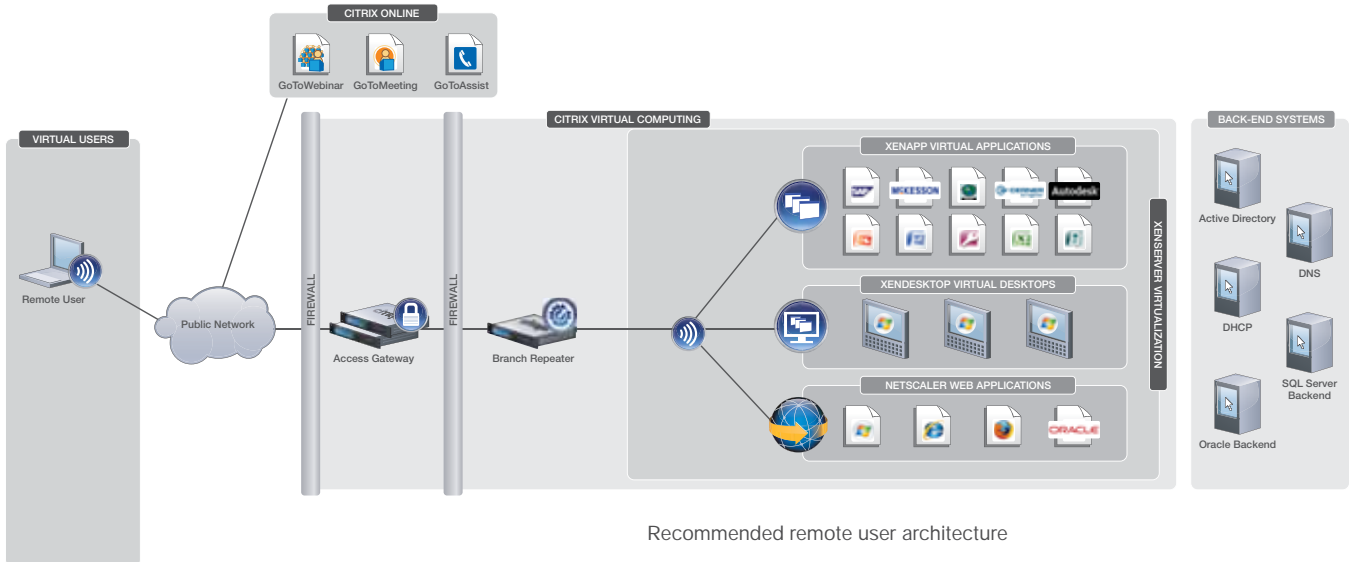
CITRIX ONLINE

GoToWebinar GoToMeeting GoToAssist

VIRTUAL USERS

Remote User

Public Network

FIREWALL

Access Gateway

FIREWALL

Branch Repeater

CITRIX VIRTUAL COMPUTING

XENAPP VIRTUAL APPLICATIONS

SAP MCKESSON Cerner Autodesk

XENDESKTOP VIRTUAL DESKTOPS

NETSCALER WEB APPLICATIONS

ORACLE

XENSERVER VIRTUALIZATION

BACK-END SYSTEMS

Active Directory

DNS

DHCP

SQL Server Backend

Oracle Backend

Recommended remote user architecture